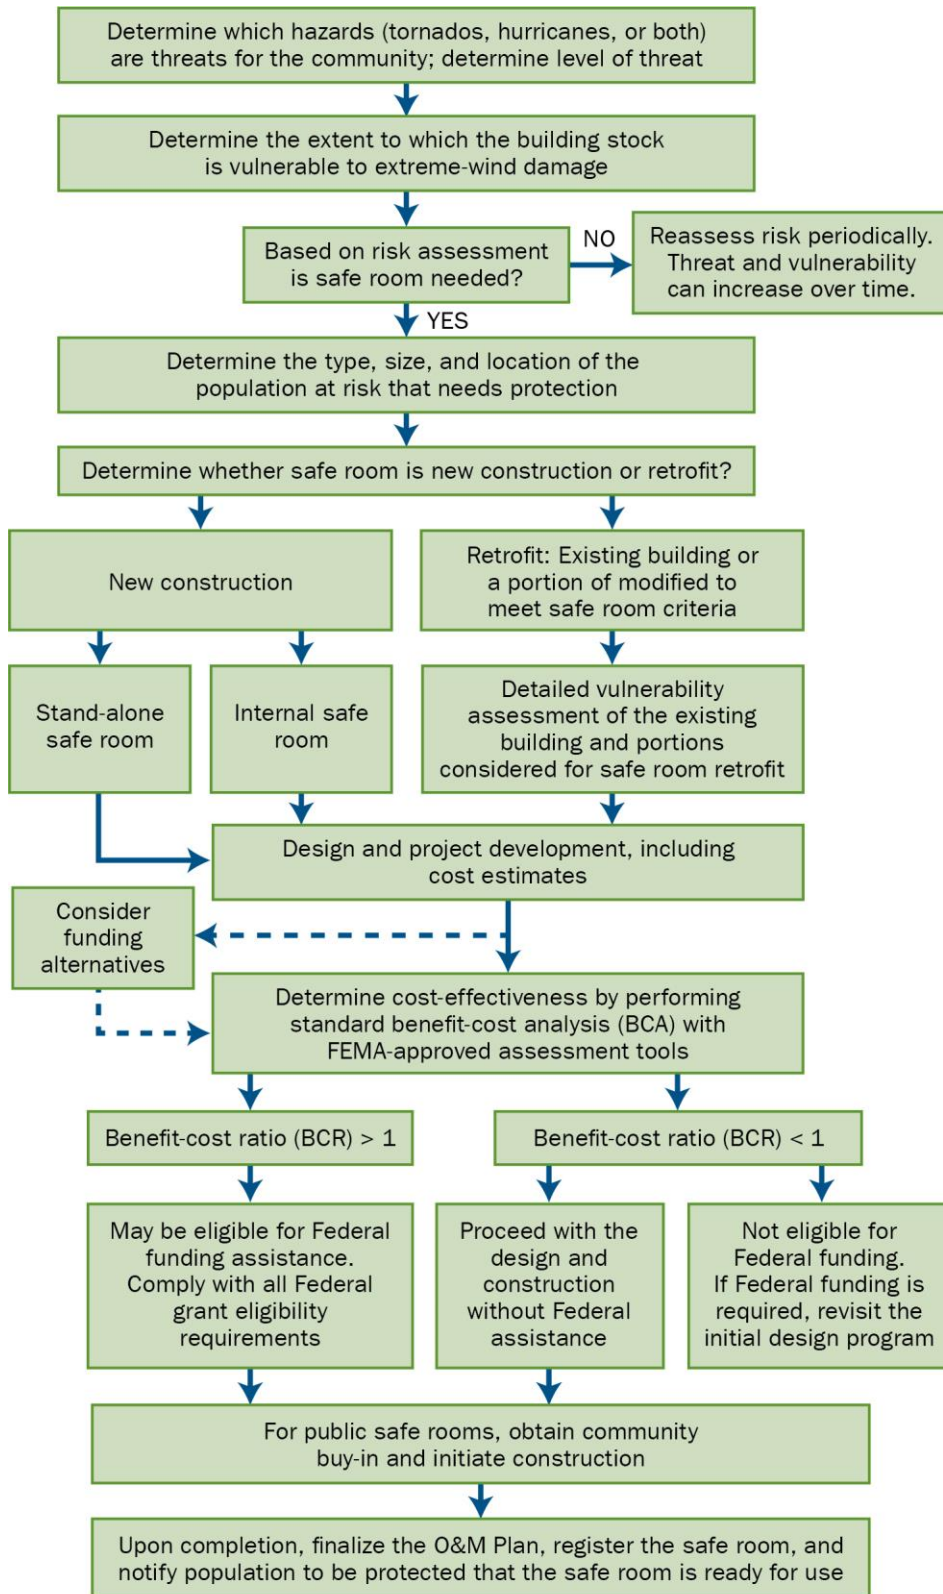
Determine which hazards (tornados, hurricanes, or both) are threats for the community; determine level of threat

Determine the extent to which the building stock is vulnerable to extreme-wind damage

Based on risk assessment is safe room needed?

NO

Reassess risk periodically. Threat and vulnerability can increase over time.

YES

Determine the type, size, and location of the population at risk that needs protection

Determine whether safe room is new construction or retrofit?

New construction

Retrofit: Existing building or a portion of modified to meet safe room criteria

Stand-alone safe room

Internal safe room

Detailed vulnerability assessment of the existing building and portions considered for safe room retrofit

Design and project development, including cost estimates

Consider funding alternatives

Determine cost-effectiveness by performing standard benefit-cost analysis (BCA) with FEMA-approved assessment tools

Benefit-cost ratio (BCR) > 1

Benefit-cost ratio (BCR) < 1

May be eligible for Federal funding assistance. Comply with all Federal grant eligibility requirements

Proceed with the design and construction without Federal assistance

Not eligible for Federal funding. If Federal funding is required, revisit the initial design program

For public safe rooms, obtain community buy-in and initiate construction

Upon completion, finalize the O&M Plan, register the safe room, and notify population to be protected that the safe room is ready for use